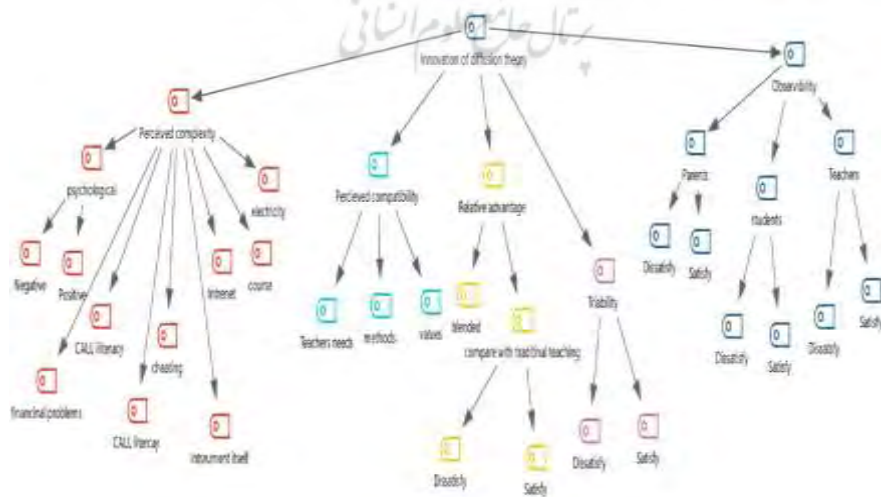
Innovation of diffusion theory

Perceived complexity
psychological
Negative
Positive
CALL literacy
financial problems
cheating
CALL literacy
Internet
instrument itself
course
electricity

Percieved compatibility
Teachers needs
methods
values

Relative advantage
blended
compare with traditional teaching
Dissatisfy
Satisfy

Triability
Dissatisfy
Satisfy

Observability
Parents
Dissatisfy
Satisfy
students
Dissatisfy
Satisfy
Teachers
Dissatisfy
Satisfy